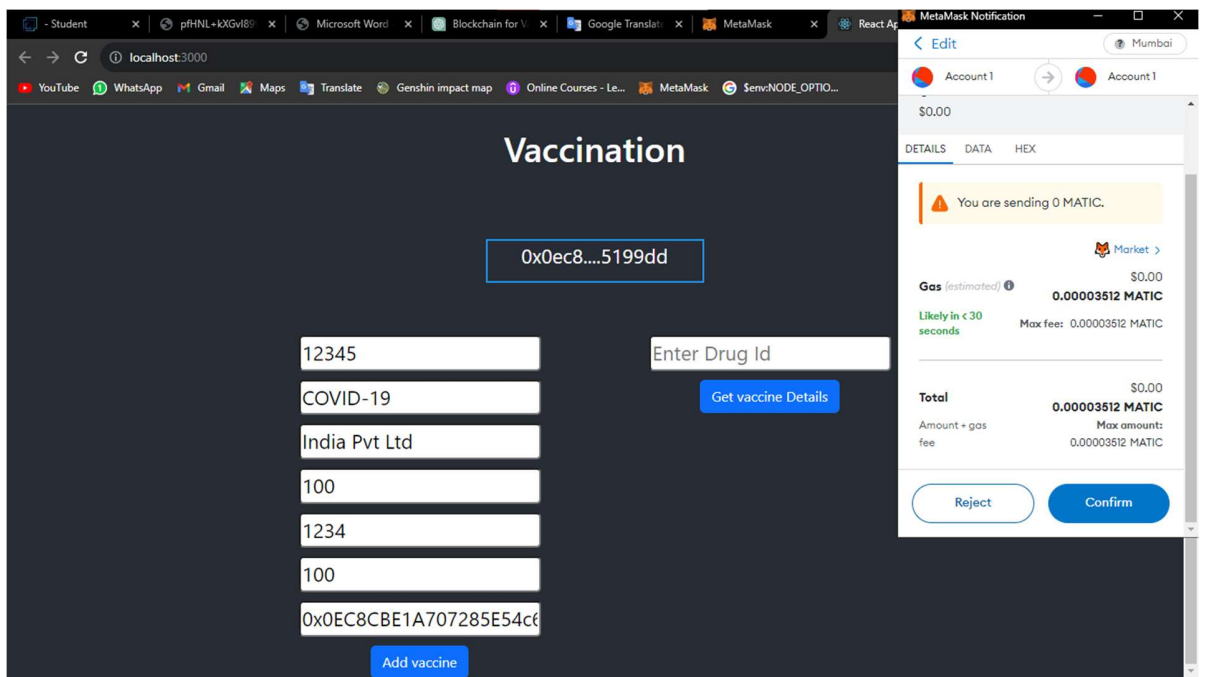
- Student × pfHNL+kXGvl89 × Microsoft Word × Blockchain for V × Google Translate × MetaMask × React Ap

localhost:3000

YouTube WhatsApp Gmail Maps Translate Genshin impact map Online Courses - Le... MetaMask $env:NODE_OPTIO...

Vaccination

0x0ec8....5199dd

12345

COVID-19

India Pvt Ltd

100

1234

100

0x0EC8CBE1A707285E54c

Add vaccine

Enter Drug Id

Get vaccine Details

MetaMask Notification

< Edit

Mumbai

Account 1

Account 1

$0.00

DETAILS DATA HEX

You are sending 0 MATIC.

Market >

Gas (estimated)

$0.00

0.00003512 MATIC

Likely in < 30 seconds

Max fee: 0.00003512 MATIC

Total

$0.00

0.00003512 MATIC

Amount + gas fee

Max amount: 0.00003512 MATIC

Reject

Confirm